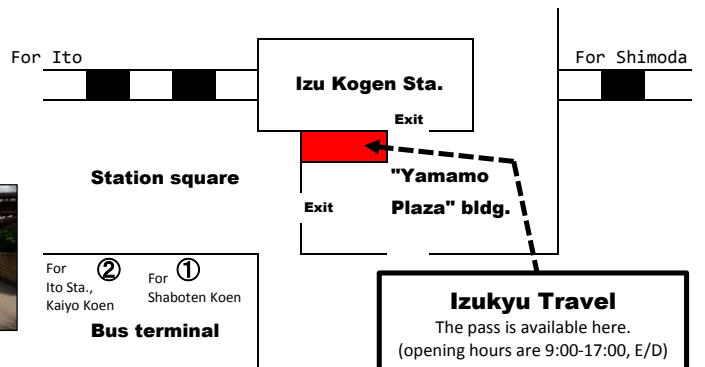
For Ito

Izu Kogen Sta.

For Shimoda

Exit

Station square

"Yamamo Plaza" bldg.

Exit

For ② Ito Sta., Kaiyo Koen

For ① Shaboten Koen

Bus terminal

Izukyu Travel
The pass is available here.
(opening hours are 9:00-17:00, E/D)